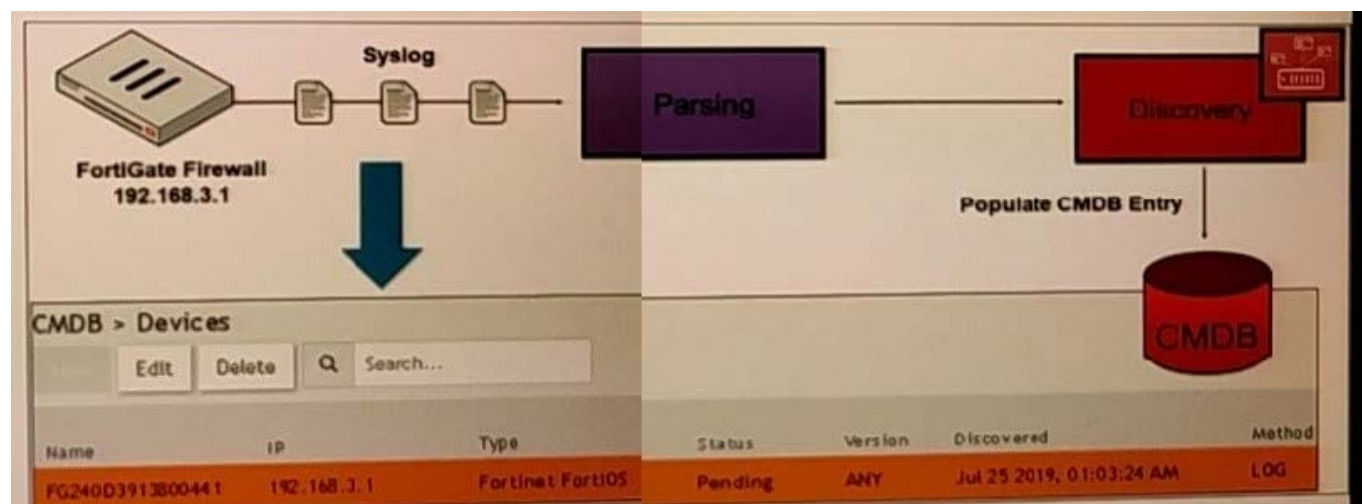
Syslog

FortiGate Firewall
192.168.3.1

Parsing

Discovery

Populate CMDB Entry

CMDB

CMDB > Devices

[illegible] Edit Delete Search...

| Name | IP | Type | Status | Version | Discovered | Method |
|---|---|---|---|---|---|---|
| FG240D3913800441 | 192.168.3.1 | Fortinet FortiOS | Pending | ANY | Jul 25 2019, 01:03:24 AM | LOG |